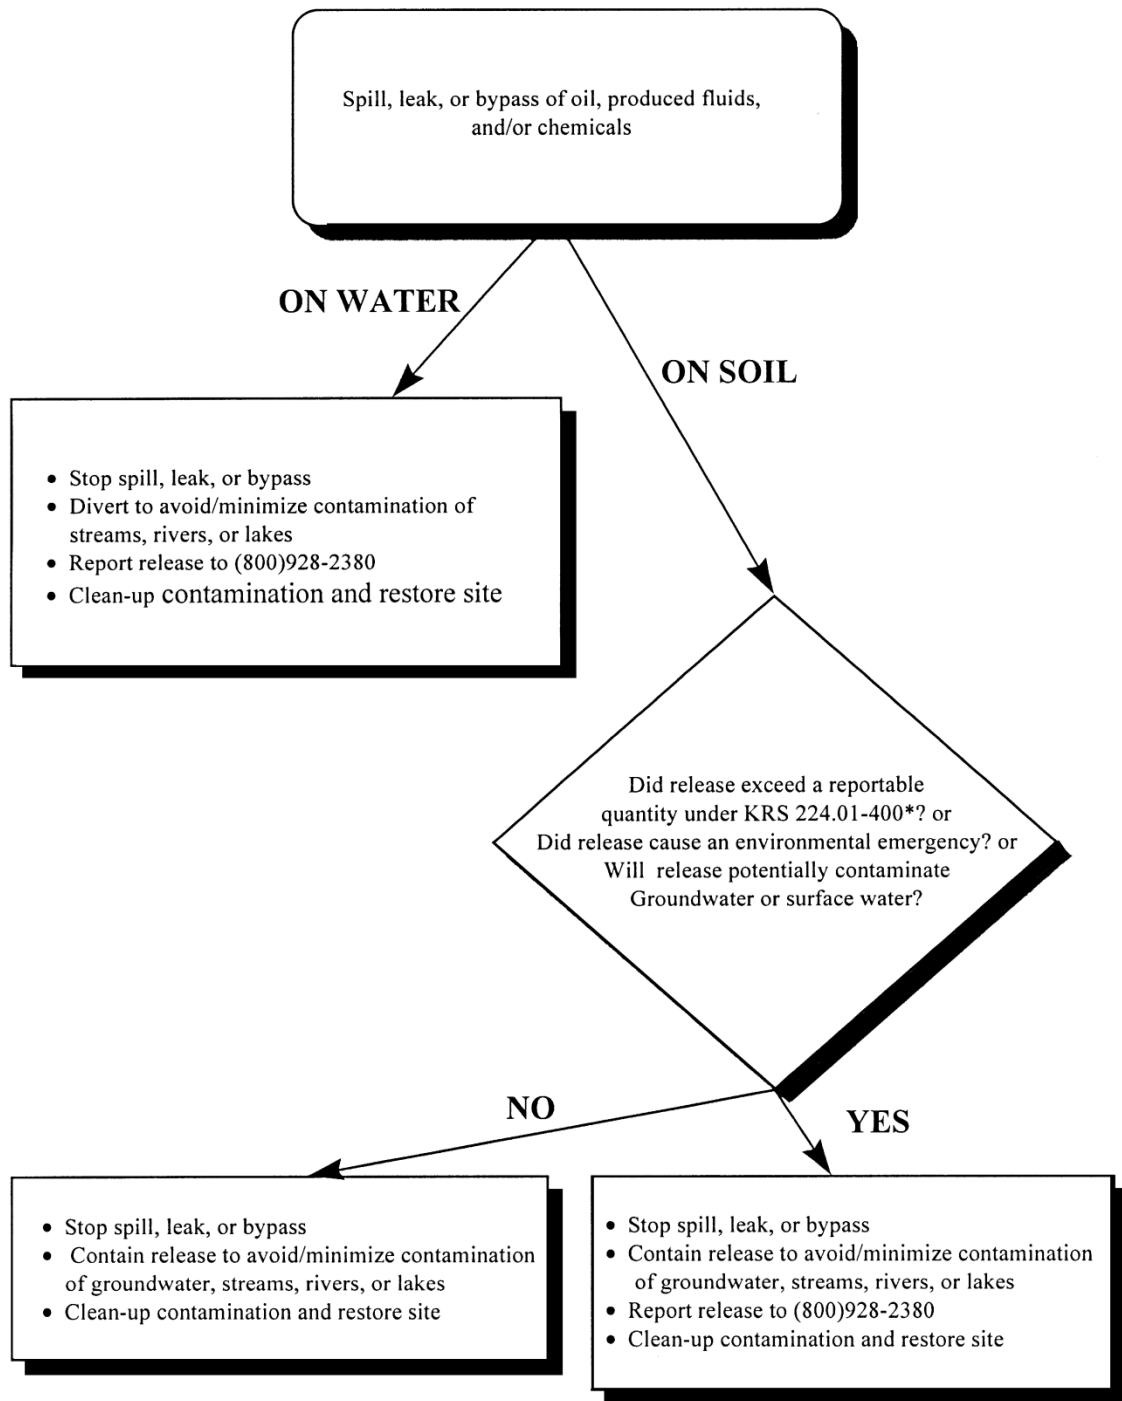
Spill, leak, or bypass of oil, produced fluids, and/or chemicals

ON WATER

ON SOIL

- Stop spill, leak, or bypass
- Divert to avoid/minimize contamination of streams, rivers, or lakes
- Report release to (800)928-2380
- Clean-up contamination and restore site

Did release exceed a reportable quantity under KRS 224.01-400*? or Did release cause an environmental emergency? or Will release potentially contaminate Groundwater or surface water?

NO

YES

- Stop spill, leak, or bypass
- Contain release to avoid/minimize contamination of groundwater, streams, rivers, or lakes
- Clean-up contamination and restore site

- Stop spill, leak, or bypass
- Contain release to avoid/minimize contamination of groundwater, streams, rivers, or lakes
- Report release to (800)928-2380
- Clean-up contamination and restore site